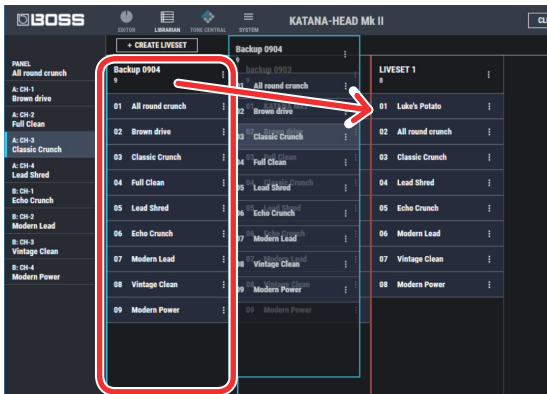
BOSS
EDITOR LIBRARIAN TONE CENTRAL SYSTEM
KATANA-HEAD Mk II
CL

PANEL
All round crunch
A: CH-1
Brown drive
A: CH-2
Full Clean
A: CH-3
Classic Crunch
A: CH-4
Lead Shred
B: CH-1
Echo Crunch
B: CH-2
Modern Lead
B: CH-3
Vintage Clean
B: CH-4
Modern Power

+ CREATE LIVESET

Backup 0904
9
01 All round crunch
02 Brown drive
03 Classic Crunch
04 Full Clean
05 Lead Shred
06 Echo Crunch
07 Modern Lead
08 Vintage Clean
09 Modern Power

Backup 0904
backup 0903
01 All round crunch
02 Brown drive
03 Classic Crunch
04 Full Clean
05 Lead Shred
06 Echo Crunch
07 Modern Lead
08 Vintage Clean
08 Modern Power
09 Modern Power

LIVESET 1
8
01 Luke's Potato
02 All round crunch
03 Classic Crunch
04 Lead Shred
05 Echo Crunch
06 Modern Lead
07 Vintage Clean
08 Modern Power